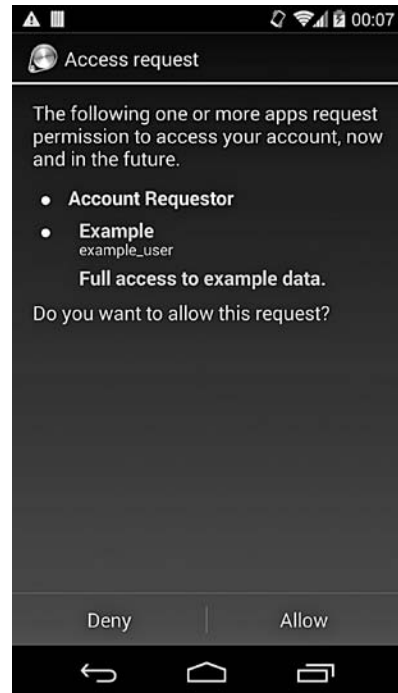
00:07

Access request

The following one or more apps request permission to access your account, now and in the future.

• Account Requestor

• Example
example_user

Full access to example data.

Do you want to allow this request?

Deny | Allow